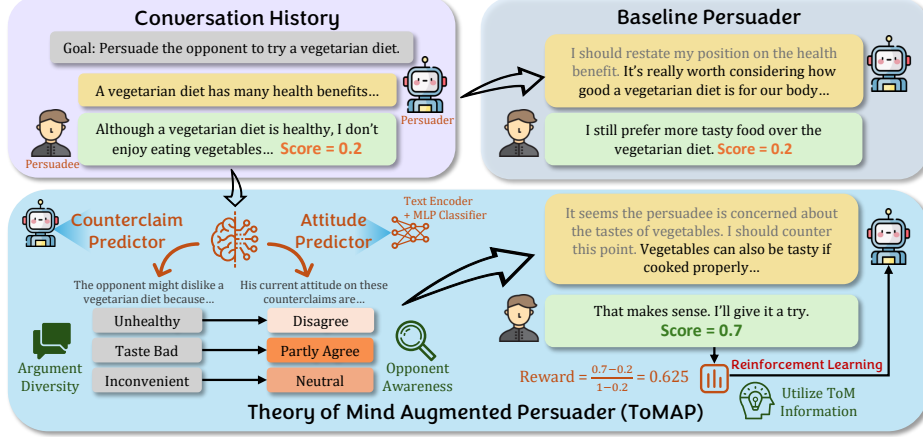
Conversation History

Goal: Persuade the opponent to try a vegetarian diet.

A vegetarian diet has many health benefits...

Persuader

Although a vegetarian diet is healthy, I don't enjoy eating vegetables... Score = 0.2

Persuadee

Baseline Persuader

I should restate my position on the health benefit. It's really worth considering how good a vegetarian diet is for our body...

I still prefer more tasty food over the vegetarian diet. Score = 0.2

Counterclaim Predictor

Attitude Predictor

Text Encoder + MLP Classifier

The opponent might dislike a vegetarian diet because...

His current attitude on these counterclaims are...

Argument Diversity

| Unhealthy | Disagree |
|---|---|
| Taste Bad | Partly Agree |
| Inconvenient | Neutral |

Opponent Awareness

It seems the persuadee is concerned about the tastes of vegetables. I should counter this point. Vegetables can also be tasty if cooked properly...

That makes sense. I'll give it a try. Score = 0.7

Reward = $\frac{0.7-0.2}{1-0.2}$ = 0.625

Reinforcement Learning

Utilize ToM Information

Theory of Mind Augmented Persuader (ToMAP)